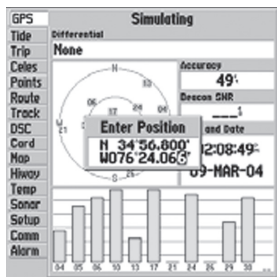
GPS
Tide
Trip
Celes
Points
Route
Track
DSC
Card
Map
Hiway
Temp
Sonar
Setup
Comm
Alarm

Simulating
Differential
None
Accuracy
49'
Beacon SNR
Enter Position
N 34°56.800'
W076°24.068'
and Date
12:08:49
09-MAR-04
N
04 05 06 10 13 17 21 24 26 30